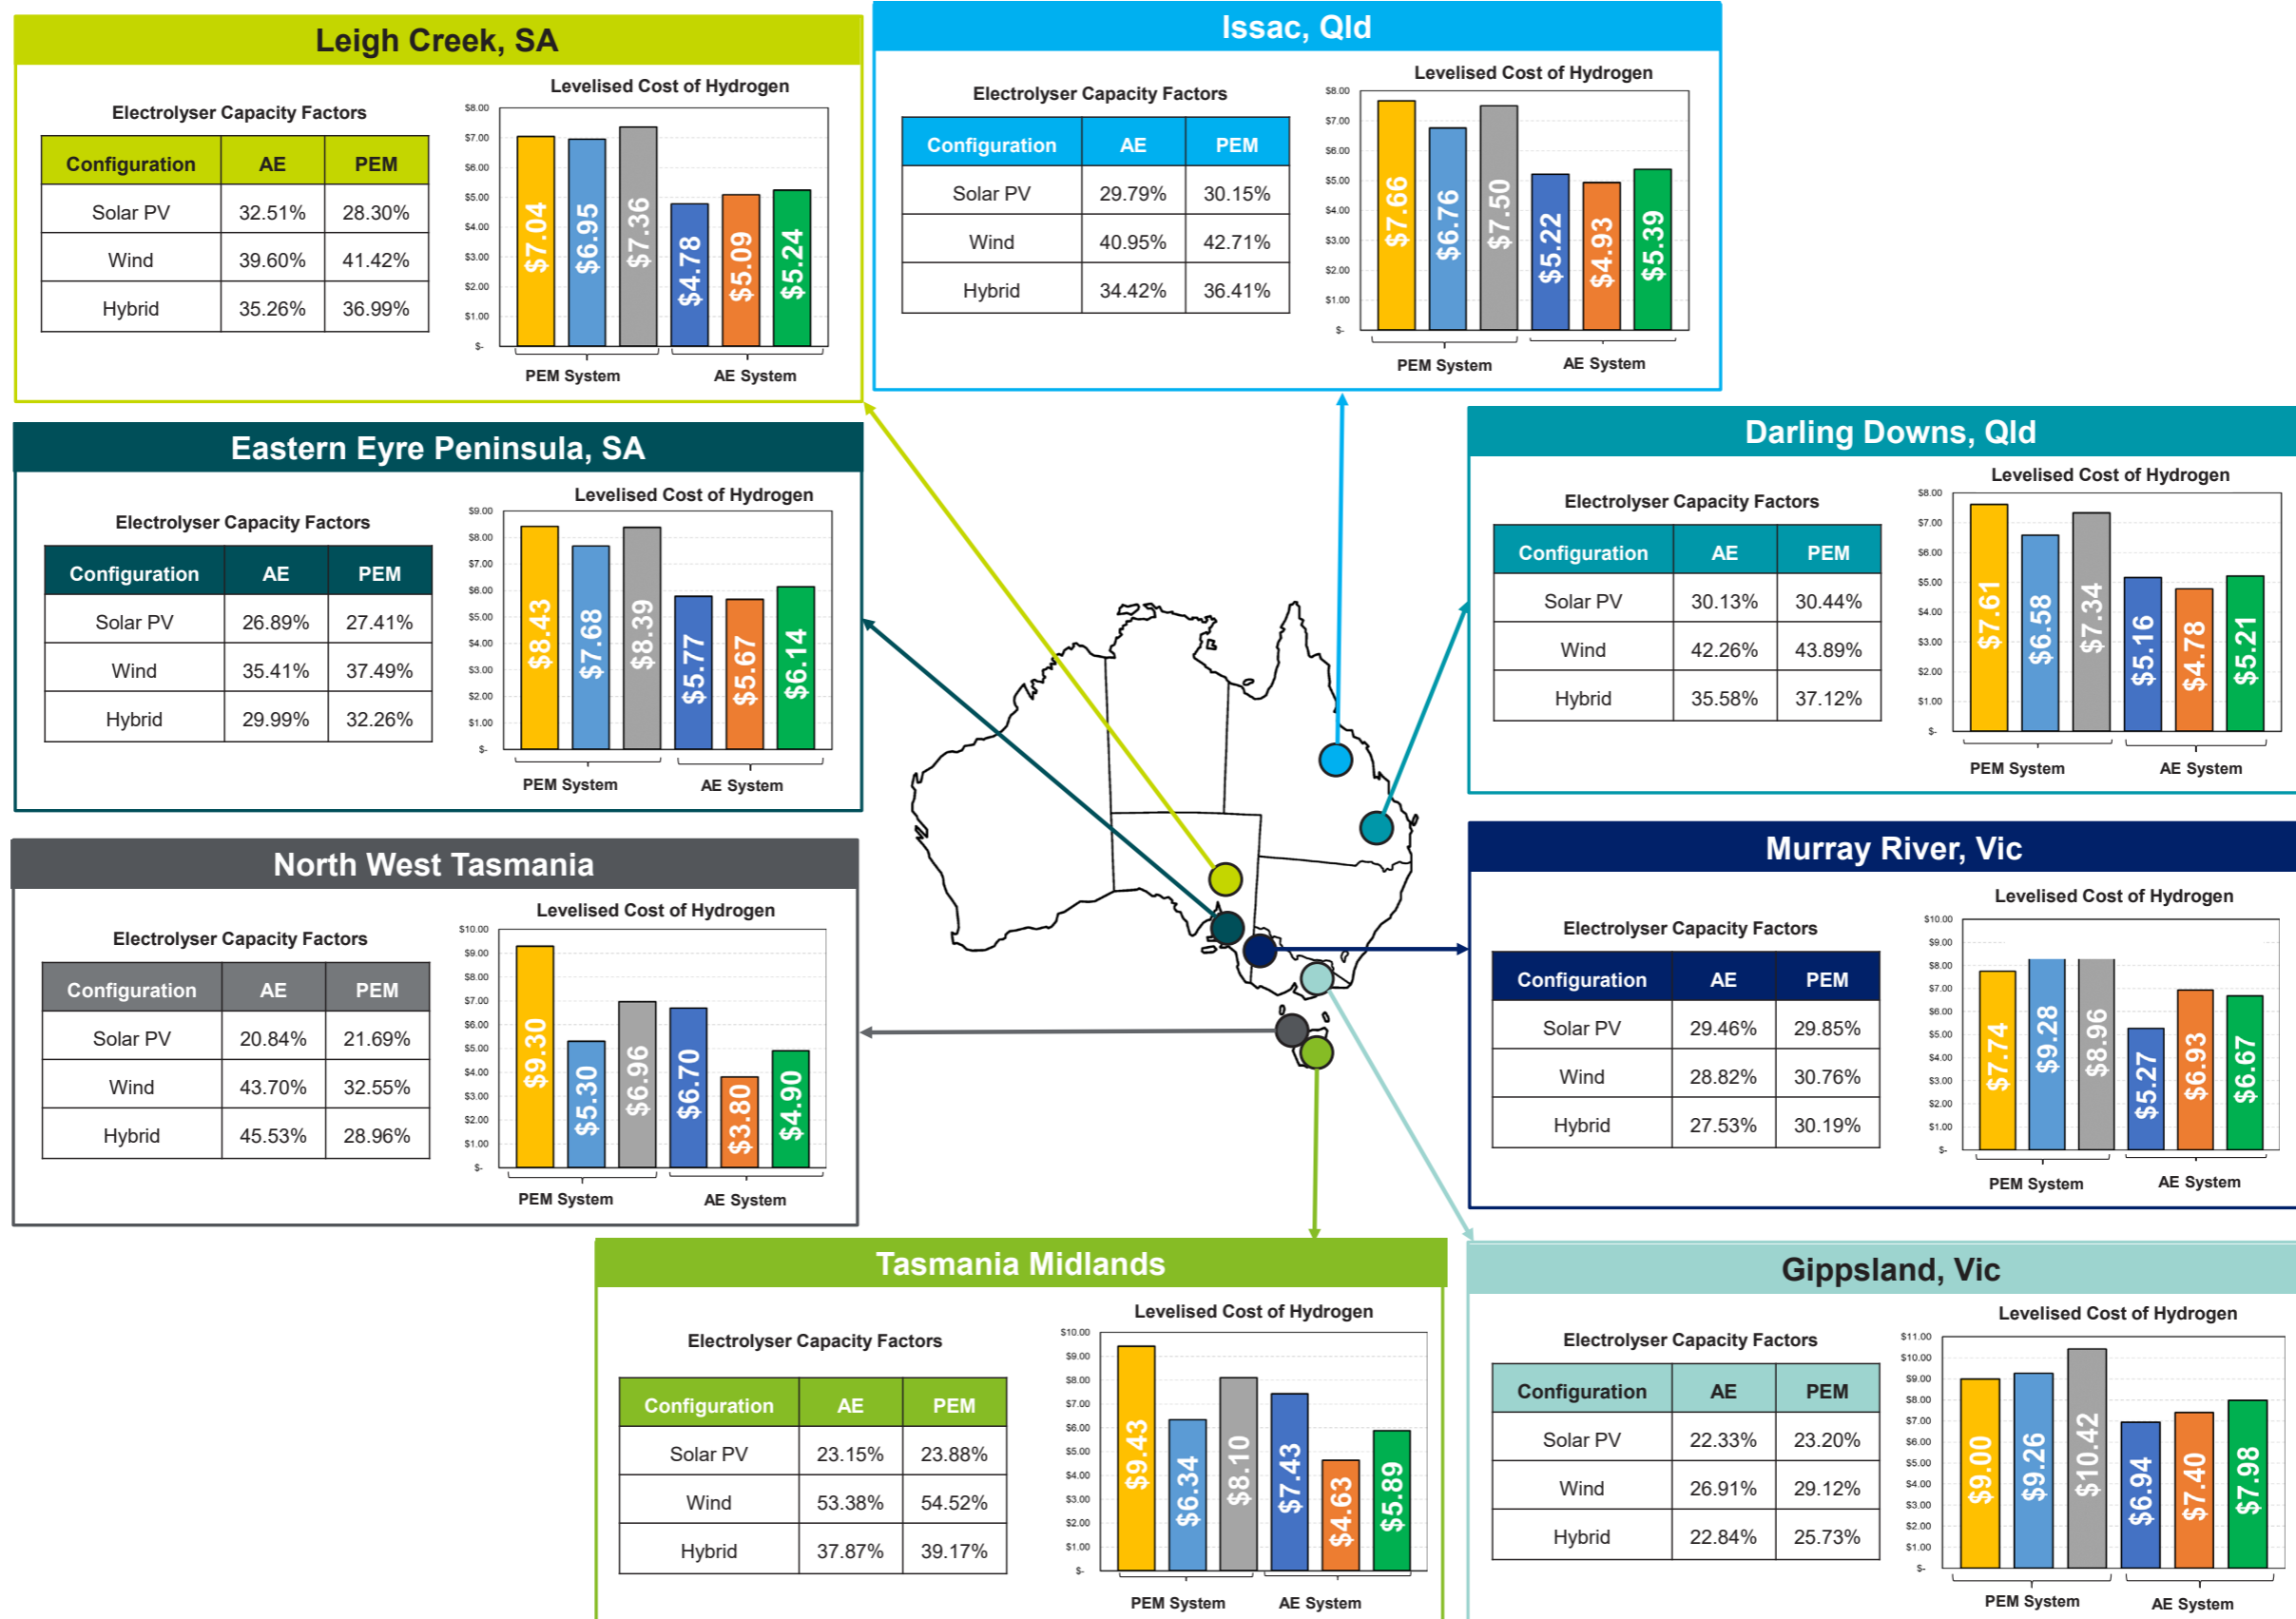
Leigh Creek, SA

Electrolyser Capacity Factors

| Configuration | AE | PEM |
|---|---|---|
| Solar PV | 32.51% | 28.30% |
| Wind | 39.60% | 41.42% |
| Hybrid | 35.26% | 36.99% |

Levelised Cost of Hydrogen

$8.00 $7.00 $6.00 $5.00 $4.00 $3.00 $2.00 $1.00 $-

$7.04 $6.95 $7.36 $4.78 $5.09 $5.24

PEM System AE System

Issac, Qld

Electrolyser Capacity Factors

| Configuration | AE | PEM |
|---|---|---|
| Solar PV | 29.79% | 30.15% |
| Wind | 40.95% | 42.71% |
| Hybrid | 34.42% | 36.41% |

Levelised Cost of Hydrogen

$8.00 $7.00 $6.00 $5.00 $4.00 $3.00 $2.00 $1.00 $-

$7.66 $6.76 $7.50 $5.22 $4.93 $5.39

PEM System AE System

Eastern Eyre Peninsula, SA

Electrolyser Capacity Factors

| Configuration | AE | PEM |
|---|---|---|
| Solar PV | 26.89% | 27.41% |
| Wind | 35.41% | 37.49% |
| Hybrid | 29.99% | 32.26% |

Levelised Cost of Hydrogen

$9.00 $8.00 $7.00 $6.00 $5.00 $4.00 $3.00 $2.00 $1.00 $-

$8.43 $7.68 $8.39 $5.77 $5.67 $6.14

PEM System AE System

Darling Downs, Qld

Electrolyser Capacity Factors

| Configuration | AE | PEM |
|---|---|---|
| Solar PV | 30.13% | 30.44% |
| Wind | 42.26% | 43.89% |
| Hybrid | 35.58% | 37.12% |

Levelised Cost of Hydrogen

$8.00 $7.00 $6.00 $5.00 $4.00 $3.00 $2.00 $1.00 $-

$7.61 $6.58 $7.34 $5.16 $4.78 $5.21

PEM System AE System

North West Tasmania

Electrolyser Capacity Factors

| Configuration | AE | PEM |
|---|---|---|
| Solar PV | 20.84% | 21.69% |
| Wind | 43.70% | 32.55% |
| Hybrid | 45.53% | 28.96% |

Levelised Cost of Hydrogen

$10.00 $9.00 $8.00 $7.00 $6.00 $5.00 $4.00 $3.00 $2.00 $1.00 $-

$9.30 $5.30 $6.96 $6.70 $3.80 $4.90

PEM System AE System

Murray River, Vic

Electrolyser Capacity Factors

| Configuration | AE | PEM |
|---|---|---|
| Solar PV | 29.46% | 29.85% |
| Wind | 28.82% | 30.76% |
| Hybrid | 27.53% | 30.19% |

Levelised Cost of Hydrogen

$10.00 $9.00 $8.00 $7.00 $6.00 $5.00 $4.00 $3.00 $2.00 $1.00 $-

$7.74 $9.28 $8.96 $5.27 $6.93 $6.67

PEM System AE System

Tasmania Midlands

Electrolyser Capacity Factors

| Configuration | AE | PEM |
|---|---|---|
| Solar PV | 23.15% | 23.88% |
| Wind | 53.38% | 54.52% |
| Hybrid | 37.87% | 39.17% |

Levelised Cost of Hydrogen

$10.00 $9.00 $8.00 $7.00 $6.00 $5.00 $4.00 $3.00 $2.00 $1.00 $-

$9.43 $6.34 $8.10 $7.43 $4.63 $5.89

PEM System AE System

Gippsland, Vic

Electrolyser Capacity Factors

| Configuration | AE | PEM |
|---|---|---|
| Solar PV | 22.33% | 23.20% |
| Wind | 26.91% | 29.12% |
| Hybrid | 22.84% | 25.73% |

Levelised Cost of Hydrogen

$11.00 $10.00 $9.00 $8.00 $7.00 $6.00 $5.00 $4.00 $3.00 $2.00 $1.00 $-

$9.00 $9.26 $10.42 $6.94 $7.40 $7.98

PEM System AE System